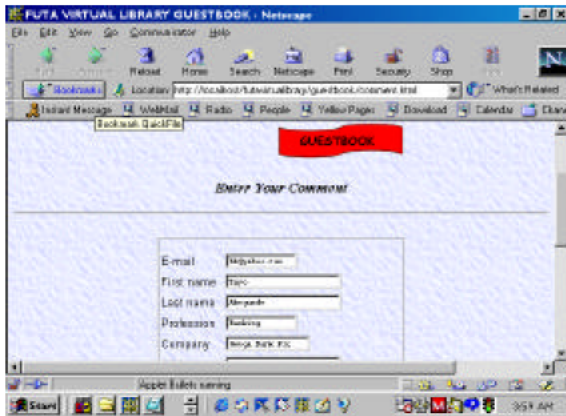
FUTA VIRTUAL LIBRARY GUESTBOOK - Netscape

File Edit View Go Communicator Help

Back Forward Reload Home Search Netscape Print Security Shop Stop

Bookmarks Location: http://localhost/futavirtuallibrary/guestbook/comment.html What's Related

Instant Message WebMail Radio People Yellow Pages Download Calendar Channels

Bookmark QuickFile

GUESTBOOK

Enter Your Comment

E-mail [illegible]@yahoo.com
First name Taiwo
Last name Akinyemi
Profession Banking
Company Wema Bank Plc

Applet Bullets running

Start 3:59 AM